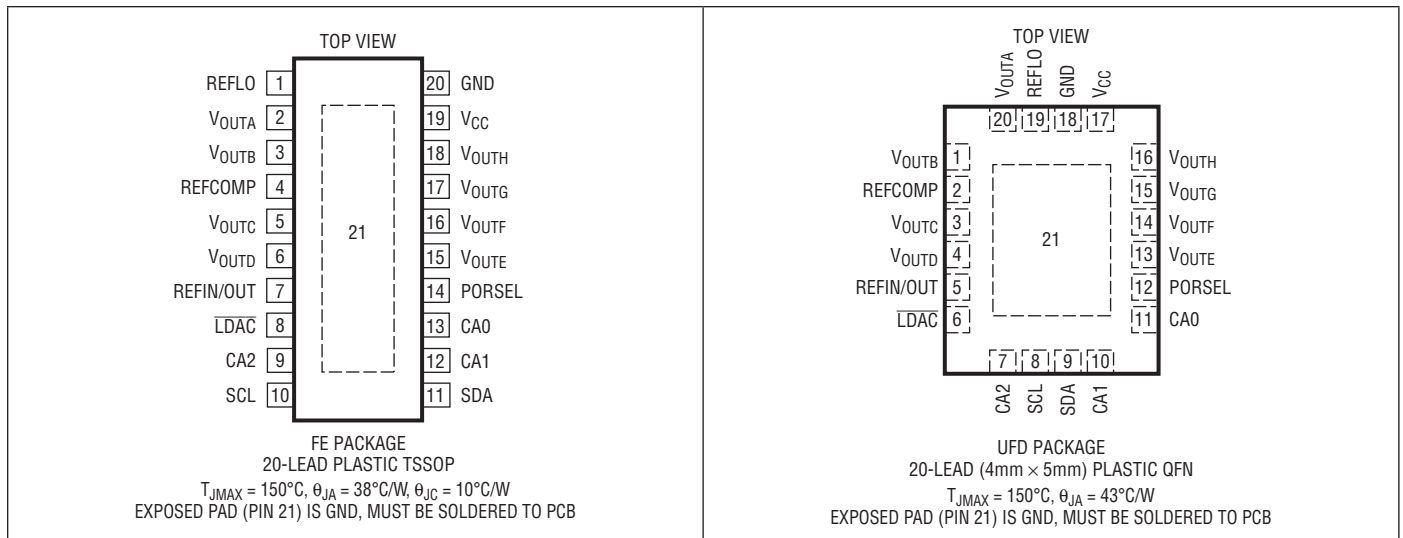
TOP VIEW

REFLO 1
$V_{OUTA}$ 2
$V_{OUTB}$ 3
REFCOMP 4
$V_{OUTC}$ 5
$V_{OUTD}$ 6
REFIN/OUT 7
$\overline{LDAC}$ 8
CA2 9
SCL 10

21

20 GND
19 $V_{CC}$
18 $V_{OUTH}$
17 $V_{OUTG}$
16 $V_{OUTF}$
15 $V_{OUTE}$
14 PORSEL
13 CA0
12 CA1
11 SDA

FE PACKAGE
20-LEAD PLASTIC TSSOP
$T_{JMAX} = 150°C$, $\theta_{JA} = 38°C/W$, $\theta_{JC} = 10°C/W$
EXPOSED PAD (PIN 21) IS GND, MUST BE SOLDERED TO PCB

TOP VIEW

$V_{OUTA}$ REFLO GND $V_{CC}$
20 19 18 17

$V_{OUTB}$ 1
REFCOMP 2
$V_{OUTC}$ 3
$V_{OUTD}$ 4
REFIN/OUT 5
$\overline{LDAC}$ 6

21

16 $V_{OUTH}$
15 $V_{OUTG}$
14 $V_{OUTF}$
13 $V_{OUTE}$
12 PORSEL
11 CA0

7 8 9 10
CA2 SCL SDA CA1

UFD PACKAGE
20-LEAD (4mm × 5mm) PLASTIC QFN
$T_{JMAX} = 150°C$, $\theta_{JA} = 43°C/W$
EXPOSED PAD (PIN 21) IS GND, MUST BE SOLDERED TO PCB